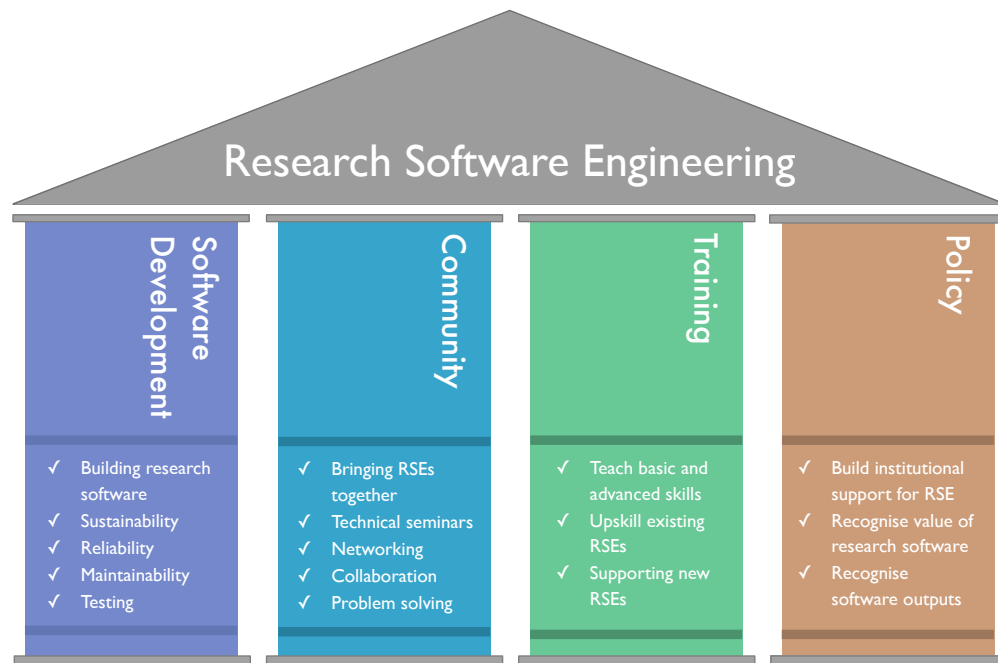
Research Software Engineering

Software Development

✓ Building research software
✓ Sustainability
✓ Reliability
✓ Maintainability
✓ Testing

Community

✓ Bringing RSEs together
✓ Technical seminars
✓ Networking
✓ Collaboration
✓ Problem solving

Training

✓ Teach basic and advanced skills
✓ Upskill existing RSEs
✓ Supporting new RSEs

Policy

✓ Build institutional support for RSE
✓ Recognise value of research software
✓ Recognise software outputs